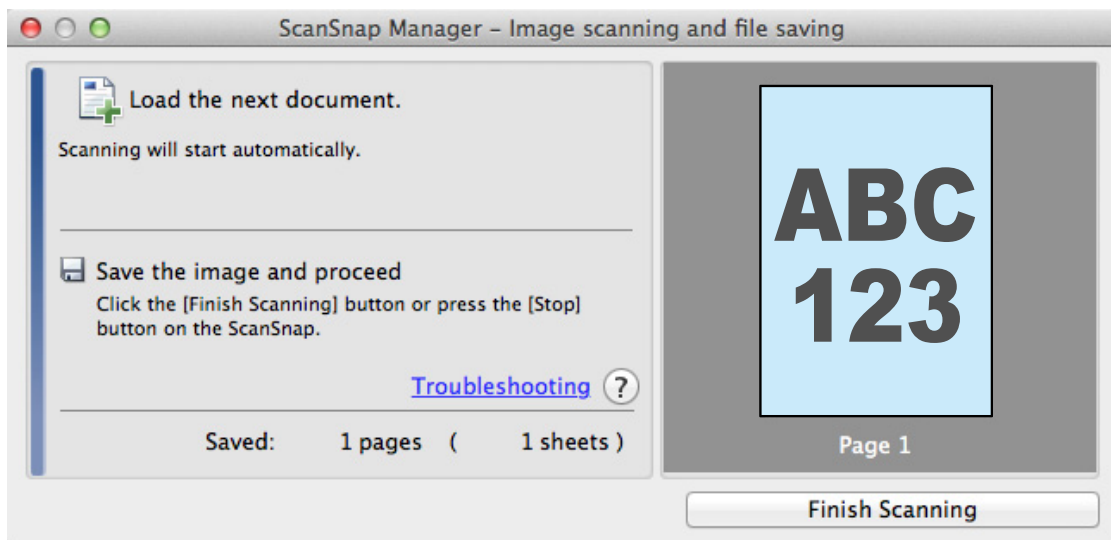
ScanSnap Manager – Image scanning and file saving

Load the next document.

Scanning will start automatically.

Save the image and proceed

Click the [Finish Scanning] button or press the [Stop] button on the ScanSnap.

Troubleshooting ?

Saved: 1 pages ( 1 sheets )

ABC
123

Page 1

Finish Scanning